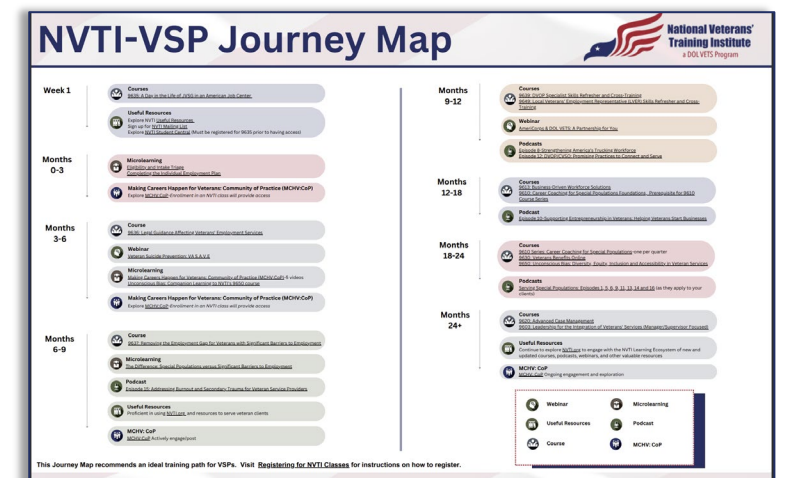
NVTI-VSP Journey Map

National Veterans' Training Institute
a DOL VETS Program

Week 1

Courses
9635: A Day in the Life of JVSG in an American Job Center

Useful Resources
Explore NVTI Useful Resources
Sign up for NVTI Mailing List
Explore NVTI Student Central (Must be registered for 9635 prior to having access)

Months 0-3

Microlearning
Eligibility and Intake Triage
Completing the Individual Employment Plan

Making Careers Happen for Veterans: Community of Practice (MCHV:CoP)
Explore MCHV:CoP (Enrollment in an NVTI class will provide access

Months 3-6

Course
9636: Legal Guidance Affecting Veterans' Employment Services

Webinar
Veteran Suicide Prevention: VA S.A.V.E

Microlearning
Making Careers Happen for Veterans: Community of Practice (MCHV:CoP) 6 videos
Unconscious Bias: Companion Learning to NVTI's 9850 course

Making Careers Happen for Veterans: Community of Practice (MCHV:CoP)
Explore MCHV:CoP (Enrollment in an NVTI class will provide access

Months 6-9

Course
9637: Removing the Employment Gap for Veterans with Significant Barriers to Employment

Microlearning
The Difference: Special Populations versus Significant Barriers to Employment

Podcast
Episode 15: Addressing Burnout and Secondary Trauma for Veteran Service Providers

Useful Resources
Proficient in using NVTI.ork and resources to serve veteran clients

MCHV: CoP
MCHV:CoP Actively engage/post

Months 9-12

Courses
9638: DVOP Specialist Skills Refresher and Cross-Training
9648: Local Veterans' Employment Representative (LVER) Skills Refresher and Cross-Training

Webinar
AmeriCorps & DOL VETS: A Partnership for You

Podcasts
Episode 8: Strengthening America's Trucking Workforce
Episode 12: DVOP/CVSO: Promising Practices to Connect and Serve

Months 12-18

Courses
9613: Business-Driven Workforce Solutions
9620: Career Coaching for Special Populations Foundations - Prerequisite for 9810 Course Series

Podcast
Episode 10: Supporting Entrepreneurship in Veterans: Helping Veterans Start Businesses

Months 18-24

Courses
9810 Series: Career Coaching for Special Populations one per quarter
9630: Veterans Benefits Online
9850: Unconscious Bias: Diversity, Equity, Inclusion and Accessibility in Veteran Services

Podcasts
Serving Special Populations: Episodes 1, 5, 6, 9, 11, 13, 14 and 16 (as they apply to your clients)

Months 24+

Courses
9620: Advanced Case Management
9603: Leadership for the Integration of Veterans' Services (Manager/Supervisor Focused)

Useful Resources
Continue to explore NVTI.org to engage with the NVTI Learning Ecosystem of new and updated courses, podcasts, webinars, and other valuable resources

MCHV: CoP
MCHV:CoP Ongoing engagement and exploration

Webinar
Microlearning
Useful Resources
Podcast
Course
MCHV: CoP

This Journey Map recommends an ideal training path for VSPs. Visit Registering for NVTI Classes for instructions on how to register.